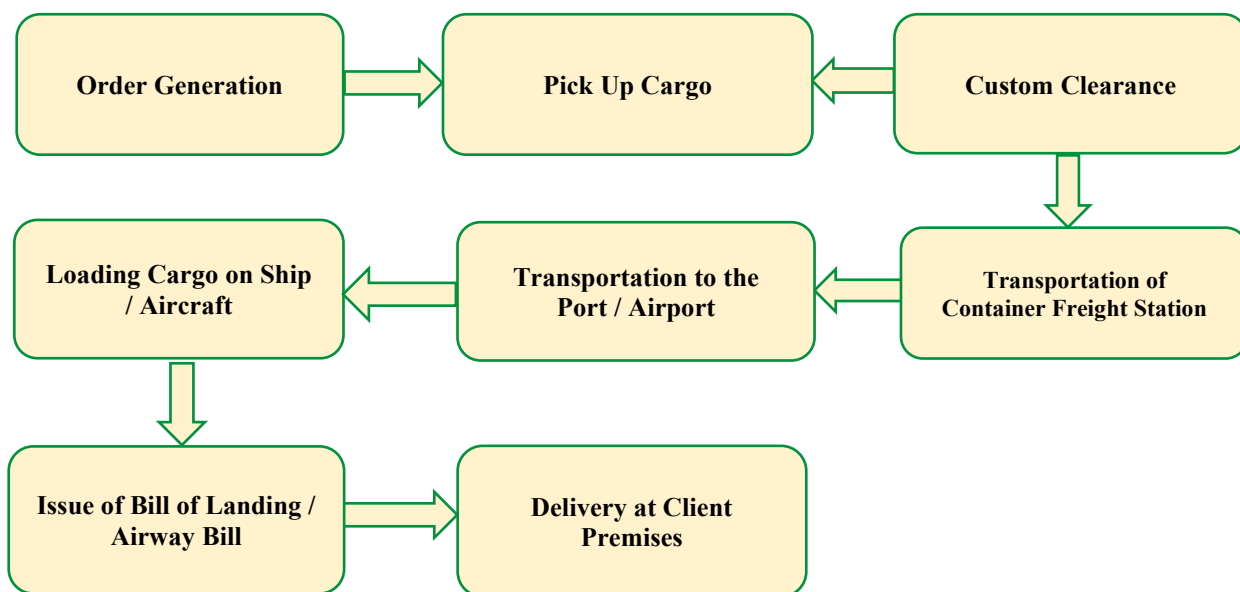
Order Generation

Pick Up Cargo

Custom Clearance

Loading Cargo on Ship / Aircraft

Transportation to the Port / Airport

Transportation of Container Freight Station

Issue of Bill of Landing / Airway Bill

Delivery at Client Premises